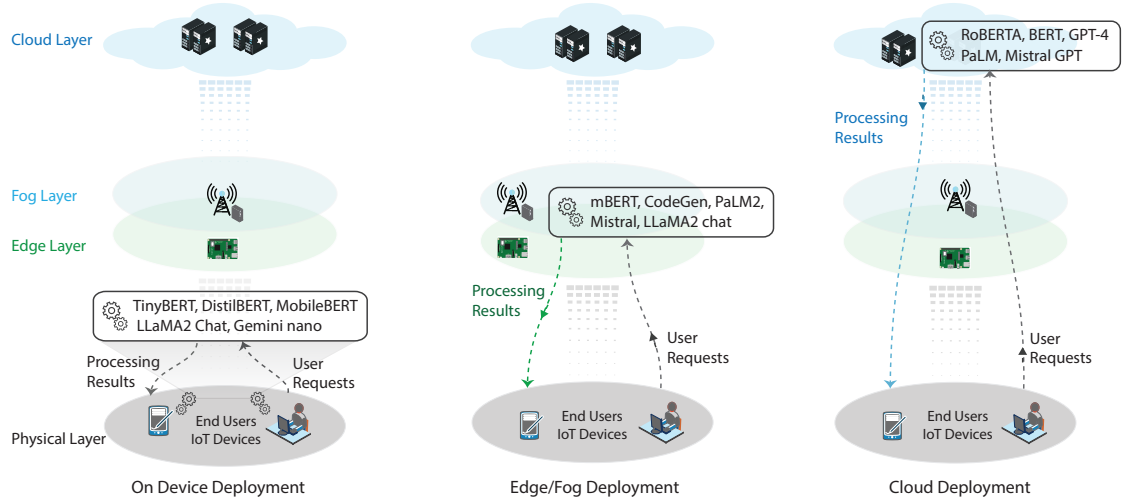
Cloud Layer

Fog Layer

Edge Layer

Physical Layer

TinyBERT, DistilBERT, MobileBERT
LLaMA2 Chat, Gemini nano

Processing Results

User Requests

End Users
IoT Devices

On Device Deployment

mBERT, CodeGen, PaLM2,
Mistral, LLaMA2 chat

Processing Results

User Requests

End Users
IoT Devices

Edge/Fog Deployment

RoBERTA, BERT, GPT-4
PaLM, Mistral GPT

Processing Results

User Requests

End Users
IoT Devices

Cloud Deployment